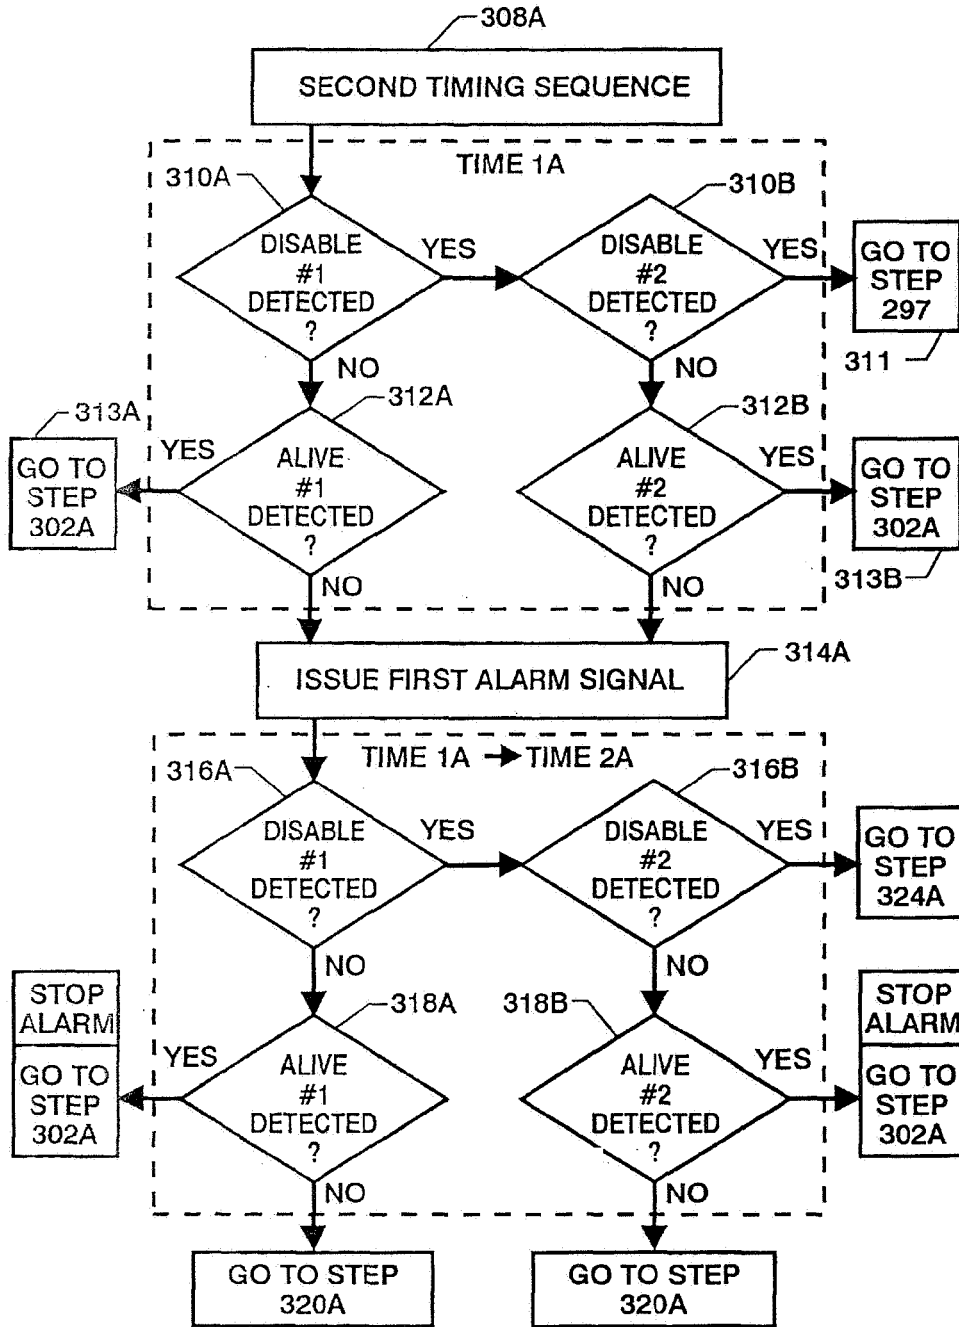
308A

SECOND TIMING SEQUENCE

TIME 1A

310A

DISABLE #1 DETECTED ?

YES

310B

DISABLE #2 DETECTED ?

YES

GO TO STEP 297

311

NO

NO

312A

312B

313A

YES

ALIVE #1 DETECTED ?

ALIVE #2 DETECTED ?

YES

GO TO STEP 302A

GO TO STEP 302A

NO

NO

313B

ISSUE FIRST ALARM SIGNAL

314A

TIME 1A → TIME 2A

316A

DISABLE #1 DETECTED ?

YES

316B

DISABLE #2 DETECTED ?

YES

GO TO STEP 324A

NO

NO

318A

318B

STOP ALARM

GO TO STEP 302A

YES

ALIVE #1 DETECTED ?

ALIVE #2 DETECTED ?

YES

STOP ALARM

GO TO STEP 302A

NO

NO

GO TO STEP 320A

GO TO STEP 320A